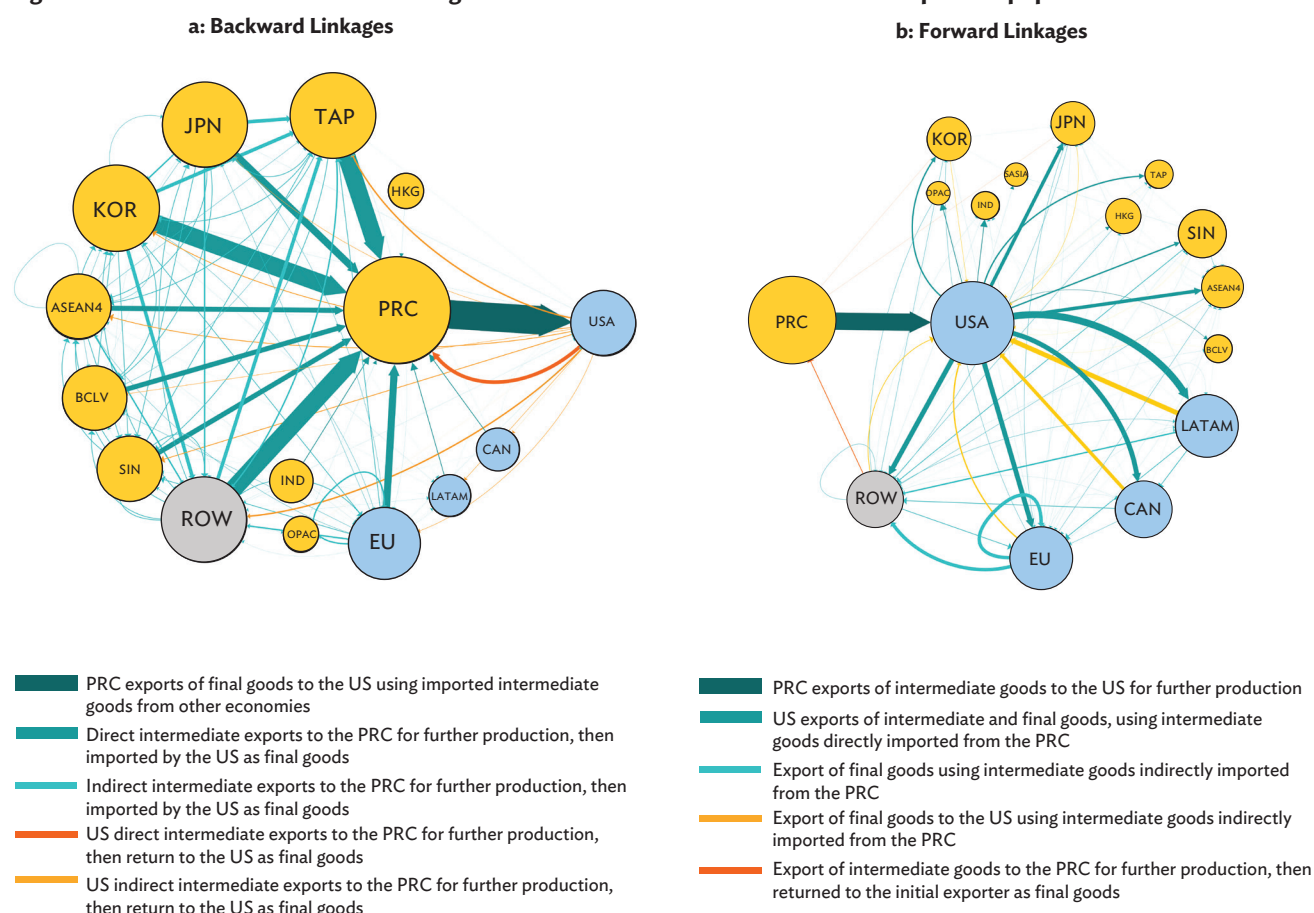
a: Backward Linkages

JPN
TAP
HKG
KOR
ASEAN4
PRC
USA
BCLV
CAN
SIN
IND
LATAM
ROW
OPAC
EU

b: Forward Linkages

KOR
JPN
SASIA
TAP
OPAC
IND
HKG
SIN
ASEAN4
PRC
USA
BCLV
LATAM
ROW
CAN
EU

PRC exports of final goods to the US using imported intermediate goods from other economies

Direct intermediate exports to the PRC for further production, then imported by the US as final goods

Indirect intermediate exports to the PRC for further production, then imported by the US as final goods

US direct intermediate exports to the PRC for further production, then return to the US as final goods

US indirect intermediate exports to the PRC for further production, then return to the US as final goods

PRC exports of intermediate goods to the US for further production

US exports of intermediate and final goods, using intermediate goods directly imported from the PRC

Export of final goods using intermediate goods indirectly imported from the PRC

Export of final goods to the US using intermediate goods indirectly imported from the PRC

Export of intermediate goods to the PRC for further production, then returned to the initial exporter as final goods